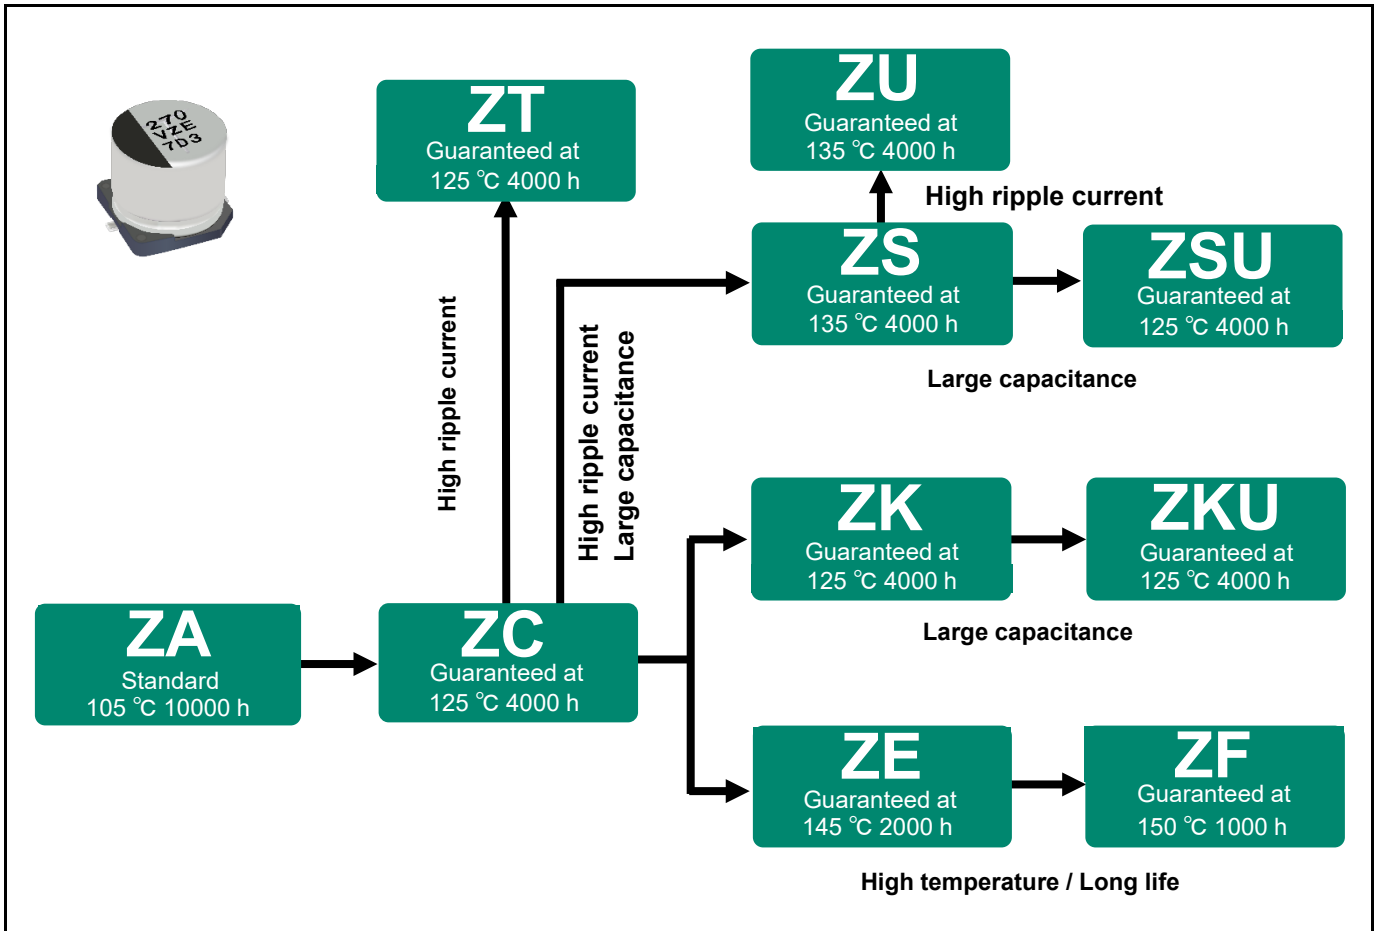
270
VZE
7D3

ZT
Guaranteed at
125 ℃ 4000 h

ZU
Guaranteed at
135 ℃ 4000 h

High ripple current

ZS
Guaranteed at
135 ℃ 4000 h

ZSU
Guaranteed at
125 ℃ 4000 h

Large capacitance

High ripple current

High ripple current
Large capacitance

ZK
Guaranteed at
125 ℃ 4000 h

ZKU
Guaranteed at
125 ℃ 4000 h

Large capacitance

ZA
Standard
105 ℃ 10000 h

ZC
Guaranteed at
125 ℃ 4000 h

ZE
Guaranteed at
145 ℃ 2000 h

ZF
Guaranteed at
150 ℃ 1000 h

High temperature / Long life